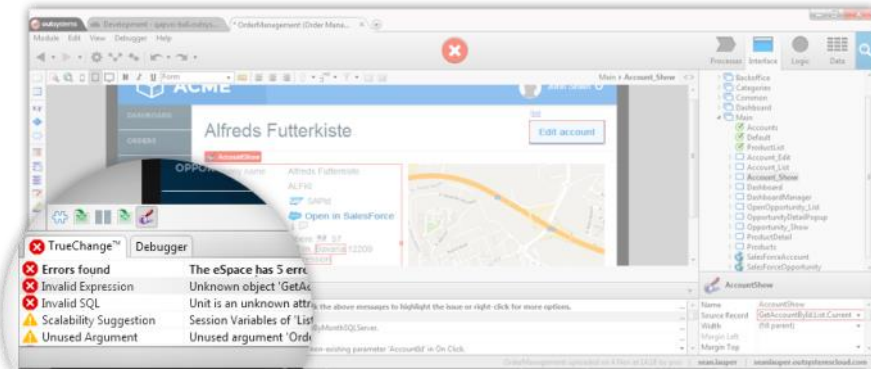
outsystems Development - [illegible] * OrderManagement (Order Mana...

Module Edit View Debugger Help

Processes Interface Logic Data

Main > Account_Show

ACME

DASHBOARD

ORDERS

OPPOR

Alfreds Futterkiste

Edit account

AccountShow

Alfreds Futterkiste

ALFKI

SAPId

Open in SalesForce

Espana 12209

BackOffice
Categories
Common
Dashboard
Main
Accounts
Default
ProductList
Account_Edit
Account_List
Account_Show
Dashboard
DashboardManager
OpenOpportunity_List
OpportunityDetailPopup
Opportunity_Show
ProductDetail
Products
SalesForceAccount
SalesForceOpportunity

AccountShow

| Name | AccountShow |
|---|---|
| Source Record | GetAccountById.List.Current |
| Width | (fill parent) |
| Margin Left | |
| Margin Top | |

TrueChange™ Debugger

| | |
|---|---|
| Errors found | The eSpace has 5 erro |
| Invalid Expression | Unknown object 'GetAc |
| Invalid SQL | Unit is an unknown attr |
| Scalability Suggestion | Session Variables of 'List |
| Unused Argument | Unused argument 'Orde |

the above messages to highlight the issue or right-click for more options.

ByMonthSQLServer.

non-existing parameter 'AccountId' in On Click.

sean.lauper sean.lauper.outsystemscloud.com